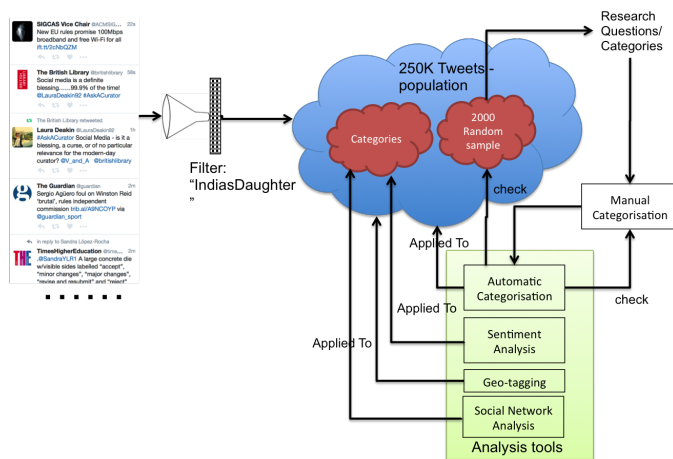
SIGCAS Vice Chair @ACMSIG... 20s
New EU rules promise 100Mbps broadband and free Wi-Fi for all ift.tt/2cNbQZM

The British Library @britishlibrary 58s
Social media is a definite blessing.......99.9% of the time! @LauraDeakin92 #AskACurator

The British Library retweeted
Laura Deakin @LauraDeakin92 1h
#AskACurator Social Media - is it a blessing, a curse, or of no particular relevance for the modern-day curator? @V_and_A @britishlibrary

The Guardian @guardian
Sergio Agüero foul on Winston Reid 'brutal', rules independent commission trib.al/A9NCOYP via @guardian_sport

In reply to Sandra López-Rocha
TimesHigherEducation @time...
.@SandraYLR1 A large concrete die w/visible sides labelled "accept", "minor changes", "major changes", "revise and resubmit" and "reject"

. . . . . .

Filter: "IndiasDaughter"

250K Tweets - population

Categories

2000 Random sample

Research Questions/ Categories

check

Manual Categorisation

Applied To

Automatic Categorisation

check

Applied To

Sentiment Analysis

Applied To

Geo-tagging

Social Network Analysis

Analysis tools